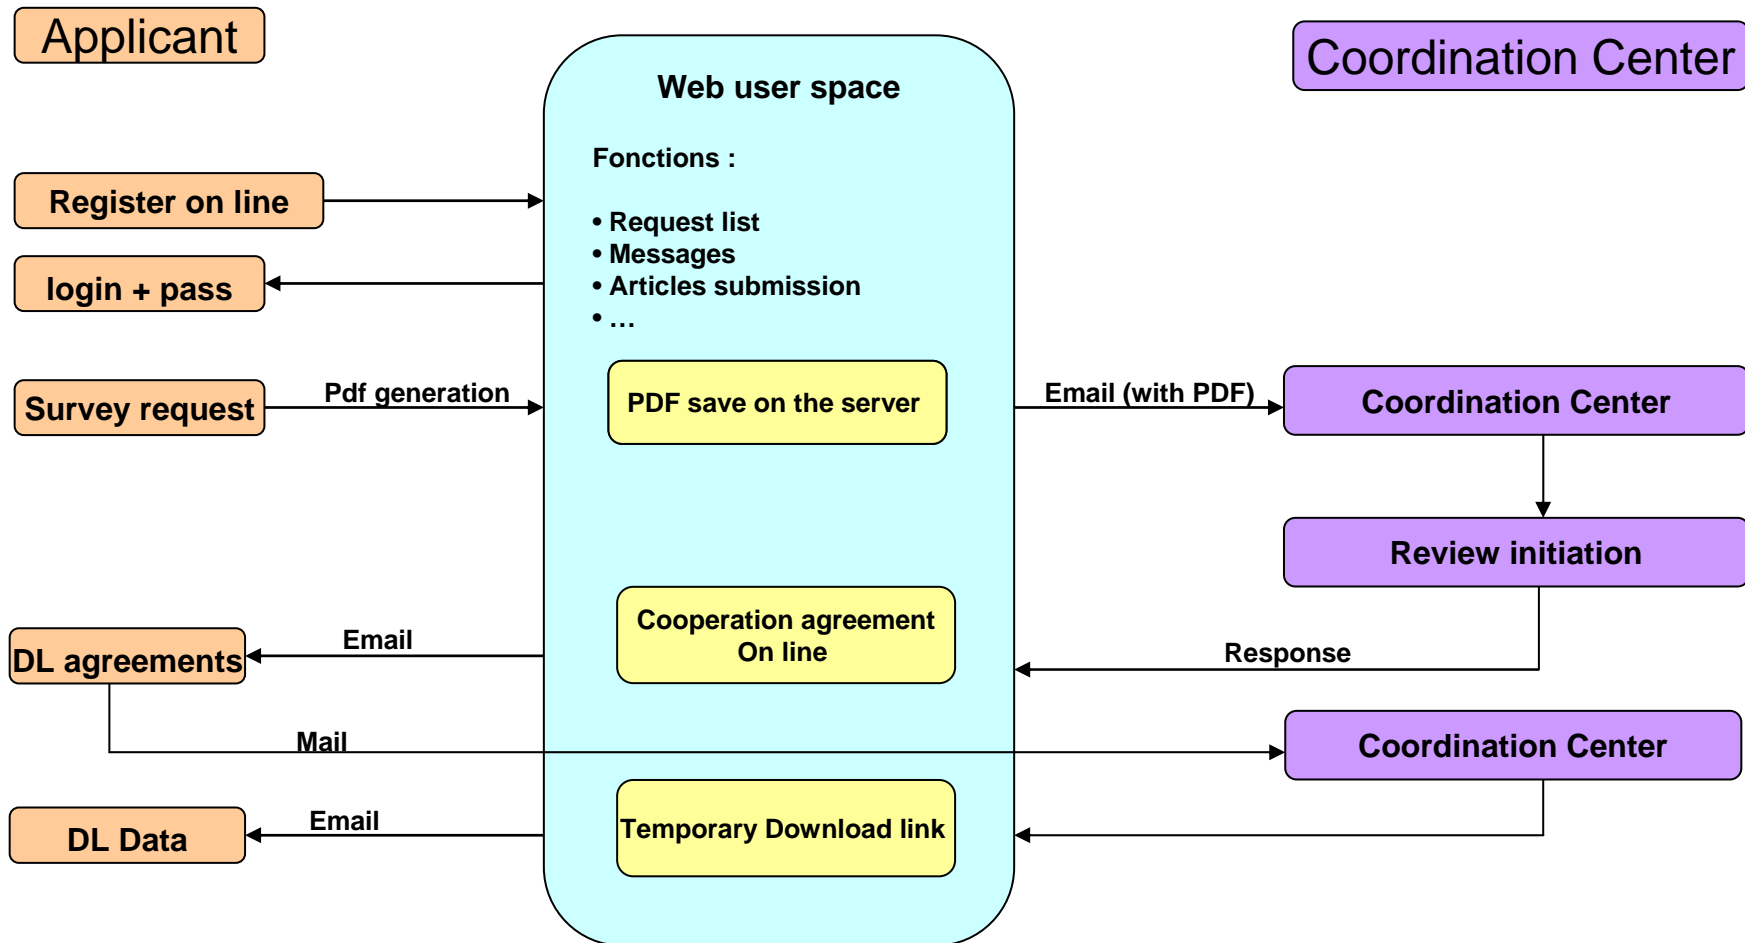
Applicant

Web user space

Coordination Center

Fonctions :

• Request list
• Messages
• Articles submission
• …

Register on line

login + pass

Survey request

Pdf generation

PDF save on the server

Email (with PDF)

Coordination Center

Review initiation

Cooperation agreement On line

DL agreements

Email

Response

Mail

Coordination Center

DL Data

Email

Temporary Download link